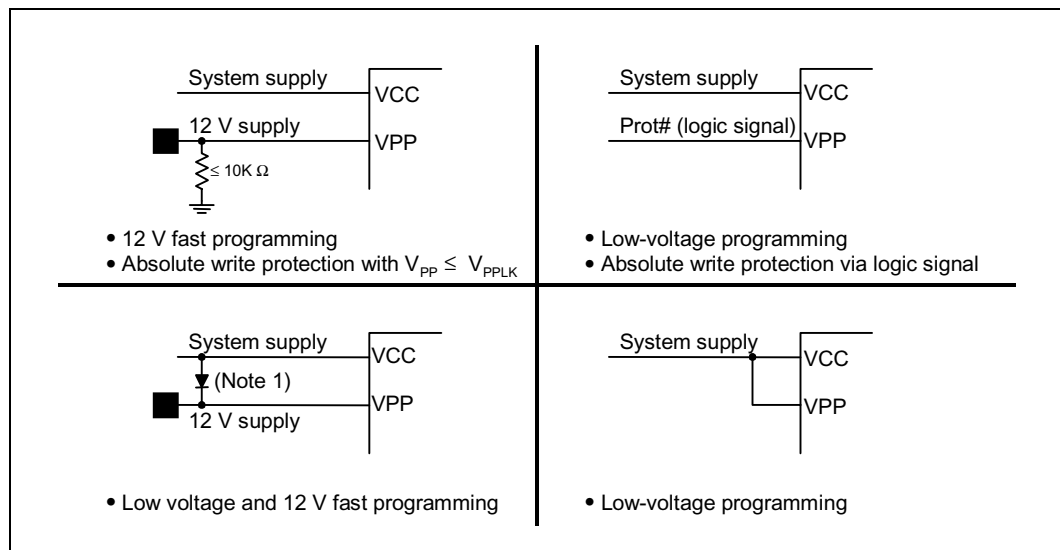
System supply
VCC
12 V supply
VPP
≤ 10K Ω

• 12 V fast programming
• Absolute write protection with $V_{PP} \leq V_{PPLK}$

System supply
VCC
Prot# (logic signal)
VPP

• Low-voltage programming
• Absolute write protection via logic signal

System supply
VCC
(Note 1)
VPP
12 V supply

• Low voltage and 12 V fast programming

System supply
VCC
VPP

• Low-voltage programming